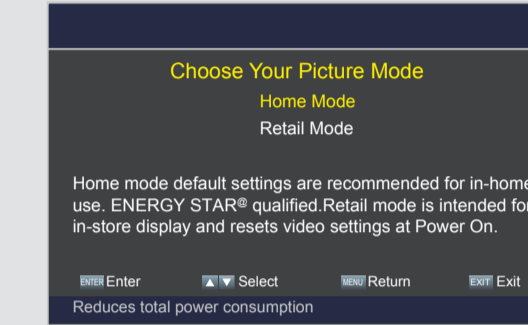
Choose Your Picture Mode

Home Mode

Retail Mode

Home mode default settings are recommended for in-home use. ENERGY STAR@ qualified.Retail mode is intended for in-store display and resets video settings at Power On.

ENTER Enter ▲▼ Select MENU Return EXIT Exit

Reduces total power consumption